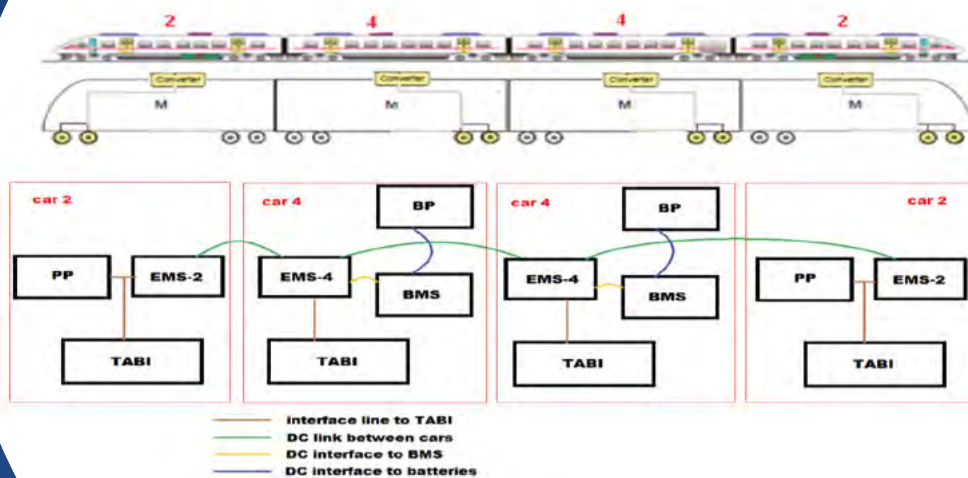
2 4 4 2

Converter M Converter M Converter M Converter M

car 2

PP

EMS-2

TABI

car 4

BP

EMS-4

BMS

TABI

car 4

BP

EMS-4

BMS

TABI

car 2

PP

EMS-2

TABI

interface line to TABI
DC link between cars
DC interface to BMS
DC interface to batteries